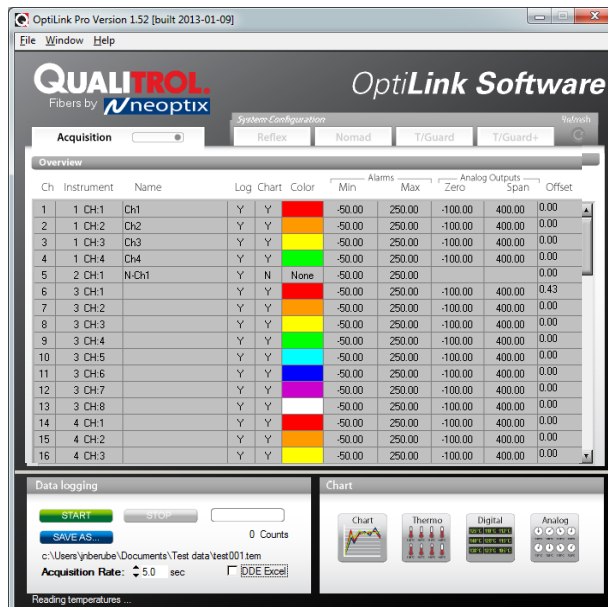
OptiLink Pro Version 1.52 [built 2013-01-09]

File Window Help

QUALITROL
Fibers by neoptix

OptiLink Software

System Configuration

Refresh

Acquisition

Reflex Nomad T/Guard T/Guard+

Overview

| Ch | Instrument | Name | Log | Chart | Color | Alarms Min | Alarms Max | Analog Outputs Zero | Analog Outputs Span | Offset |
|---|---|---|---|---|---|---|---|---|---|---|
| 1 | 1 CH:1 | Ch1 | Y | Y | | -50.00 | 250.00 | -100.00 | 400.00 | 0.00 |
| 2 | 1 CH:2 | Ch2 | Y | Y | | -50.00 | 250.00 | -100.00 | 400.00 | 0.00 |
| 3 | 1 CH:3 | Ch3 | Y | Y | | -50.00 | 250.00 | -100.00 | 400.00 | 0.00 |
| 4 | 1 CH:4 | Ch4 | Y | Y | | -50.00 | 250.00 | -100.00 | 400.00 | 0.00 |
| 5 | 2 CH:1 | N-Ch1 | Y | N | None | -50.00 | 250.00 | | | 0.00 |
| 6 | 3 CH:1 | | Y | Y | | -50.00 | 250.00 | -100.00 | 400.00 | 0.43 |
| 7 | 3 CH:2 | | Y | Y | | -50.00 | 250.00 | -100.00 | 400.00 | 0.00 |
| 8 | 3 CH:3 | | Y | Y | | -50.00 | 250.00 | -100.00 | 400.00 | 0.00 |
| 9 | 3 CH:4 | | Y | Y | | -50.00 | 250.00 | -100.00 | 400.00 | 0.00 |
| 10 | 3 CH:5 | | Y | Y | | -50.00 | 250.00 | -100.00 | 400.00 | 0.00 |
| 11 | 3 CH:6 | | Y | Y | | -50.00 | 250.00 | -100.00 | 400.00 | 0.00 |
| 12 | 3 CH:7 | | Y | Y | | -50.00 | 250.00 | -100.00 | 400.00 | 0.00 |
| 13 | 3 CH:8 | | Y | Y | | -50.00 | 250.00 | -100.00 | 400.00 | 0.00 |
| 14 | 4 CH:1 | | Y | Y | | -50.00 | 250.00 | -100.00 | 400.00 | 0.00 |
| 15 | 4 CH:2 | | Y | Y | | -50.00 | 250.00 | -100.00 | 400.00 | 0.00 |
| 16 | 4 CH:3 | | Y | Y | | -50.00 | 250.00 | -100.00 | 400.00 | 0.00 |

Data logging

START STOP

SAVE AS... 0 Counts

c:\Users\jnberube\Documents\Test data\test001.tem

Acquisition Rate: 5.0 sec DDE Excel

Chart

Chart Thermo Digital Analog

Reading temperatures ...